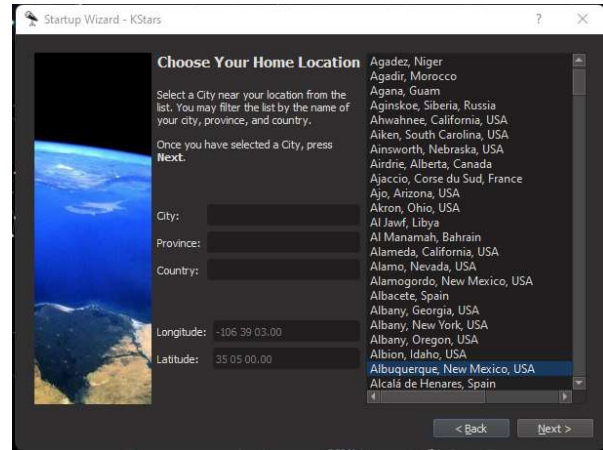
Startup Wizard - KStars

?

Choose Your Home Location

Select a City near your location from the list. You may filter the list by the name of your city, province, and country.

Once you have selected a City, press **Next**.

City:

Province:

Country:

Longitude: -106 39 03.00

Latitude: 35 05 00.00

Agadez, Niger
Agadir, Morocco
Agana, Guam
Aginskoe, Siberia, Russia
Ahwahnee, California, USA
Aiken, South Carolina, USA
Ainsworth, Nebraska, USA
Airdrie, Alberta, Canada
Ajaccio, Corse du Sud, France
Ajo, Arizona, USA
Akron, Ohio, USA
Al Jawf, Libya
Al Manamah, Bahrain
Alameda, California, USA
Alamo, Nevada, USA
Alamogordo, New Mexico, USA
Albacete, Spain
Albany, Georgia, USA
Albany, New York, USA
Albany, Oregon, USA
Albion, Idaho, USA
Albuquerque, New Mexico, USA
Alcalá de Henares, Spain

< Back

Next >